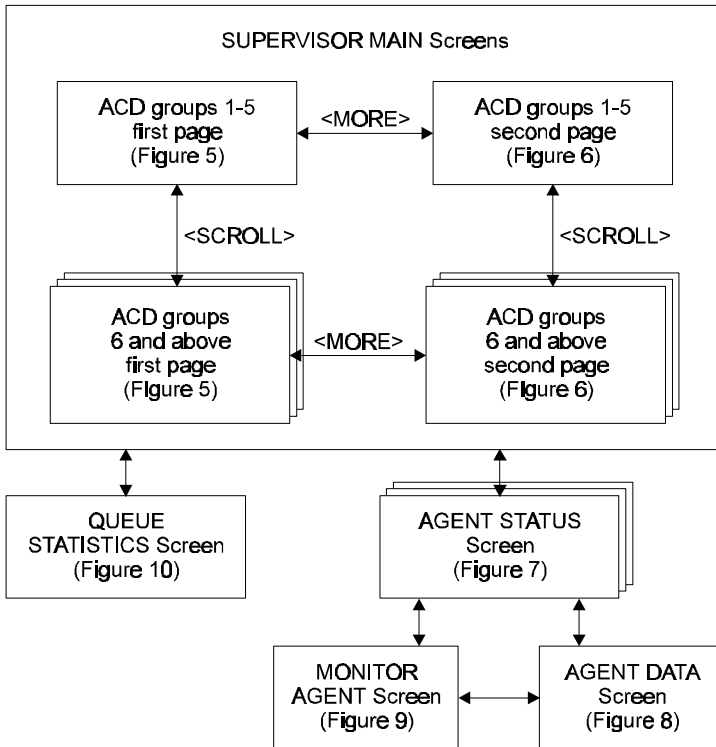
SUPERVISOR MAIN Screens

ACD groups 1-5 first page (Figure 5)

<MORE>

ACD groups 1-5 second page (Figure 6)

<SCROLL>

<SCROLL>

ACD groups 6 and above first page (Figure 5)

<MORE>

ACD groups 6 and above second page (Figure 6)

QUEUE STATISTICS Screen (Figure 10)

AGENT STATUS Screen (Figure 7)

MONITOR AGENT Screen (Figure 9)

AGENT DATA Screen (Figure 8)